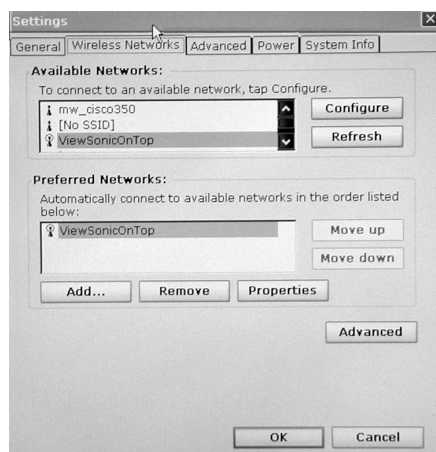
Settings
×
General
Wireless Networks
Advanced
Power
System Info

Available Networks:
To connect to an available network, tap Configure.
mw_cisco350
[No SSID]
ViewSonicOnTop
Configure
Refresh

Preferred Networks:
Automatically connect to available networks in the order listed below:
ViewSonicOnTop
Move up
Move down
Add...
Remove
Properties

Advanced

OK
Cancel